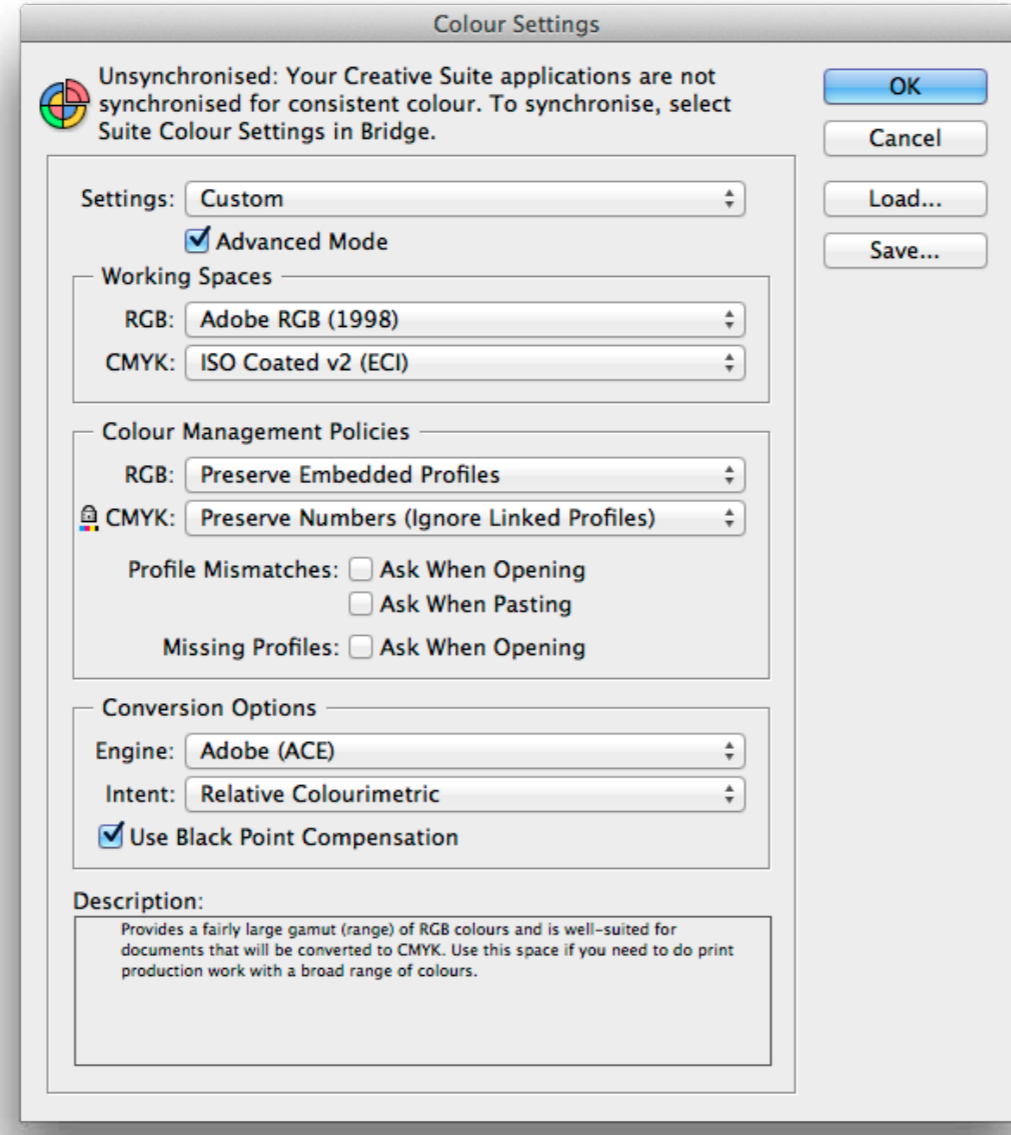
Colour Settings

Unsynchronised: Your Creative Suite applications are not synchronised for consistent colour. To synchronise, select Suite Colour Settings in Bridge.

OK

Cancel

Load...

Save...

Settings: Custom

Advanced Mode

Working Spaces

RGB: Adobe RGB (1998)

CMYK: ISO Coated v2 (ECI)

Colour Management Policies

RGB: Preserve Embedded Profiles

CMYK: Preserve Numbers (Ignore Linked Profiles)

Profile Mismatches: Ask When Opening

Ask When Pasting

Missing Profiles: Ask When Opening

Conversion Options

Engine: Adobe (ACE)

Intent: Relative Colourimetric

Use Black Point Compensation

Description:

Provides a fairly large gamut (range) of RGB colours and is well-suited for documents that will be converted to CMYK. Use this space if you need to do print production work with a broad range of colours.